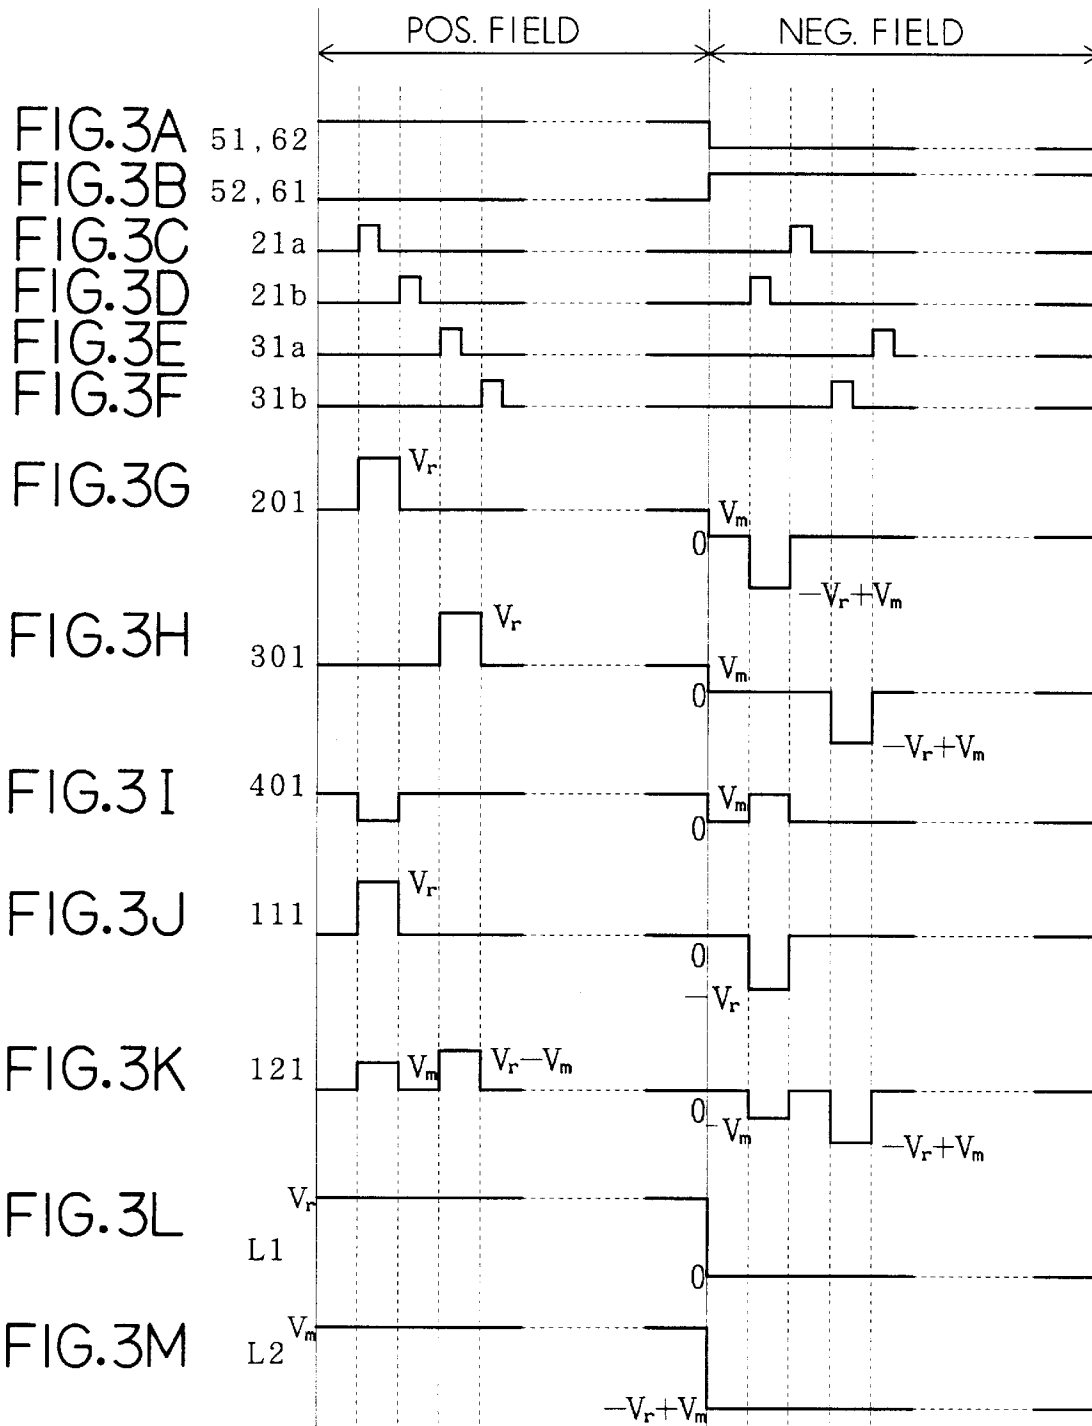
POS. FIELD

NEG. FIELD

FIG.3A 51, 62

FIG.3B 52, 61

FIG.3C 21a

FIG.3D 21b

FIG.3E 31a

FIG.3F 31b

FIG.3G 201 $V_r$ $V_m$ 0 $-V_r+V_m$

FIG.3H 301 $V_r$ $V_m$ 0 $-V_r+V_m$

FIG.3I 401 $V_m$ 0

FIG.3J 111 $V_r$ 0 $-V_r$

FIG.3K 121 $V_m$ $V_r-V_m$ 0 $-V_m$ $-V_r+V_m$

FIG.3L $V_r$ L1 0

FIG.3M L2 $V_m$ $-V_r+V_m$